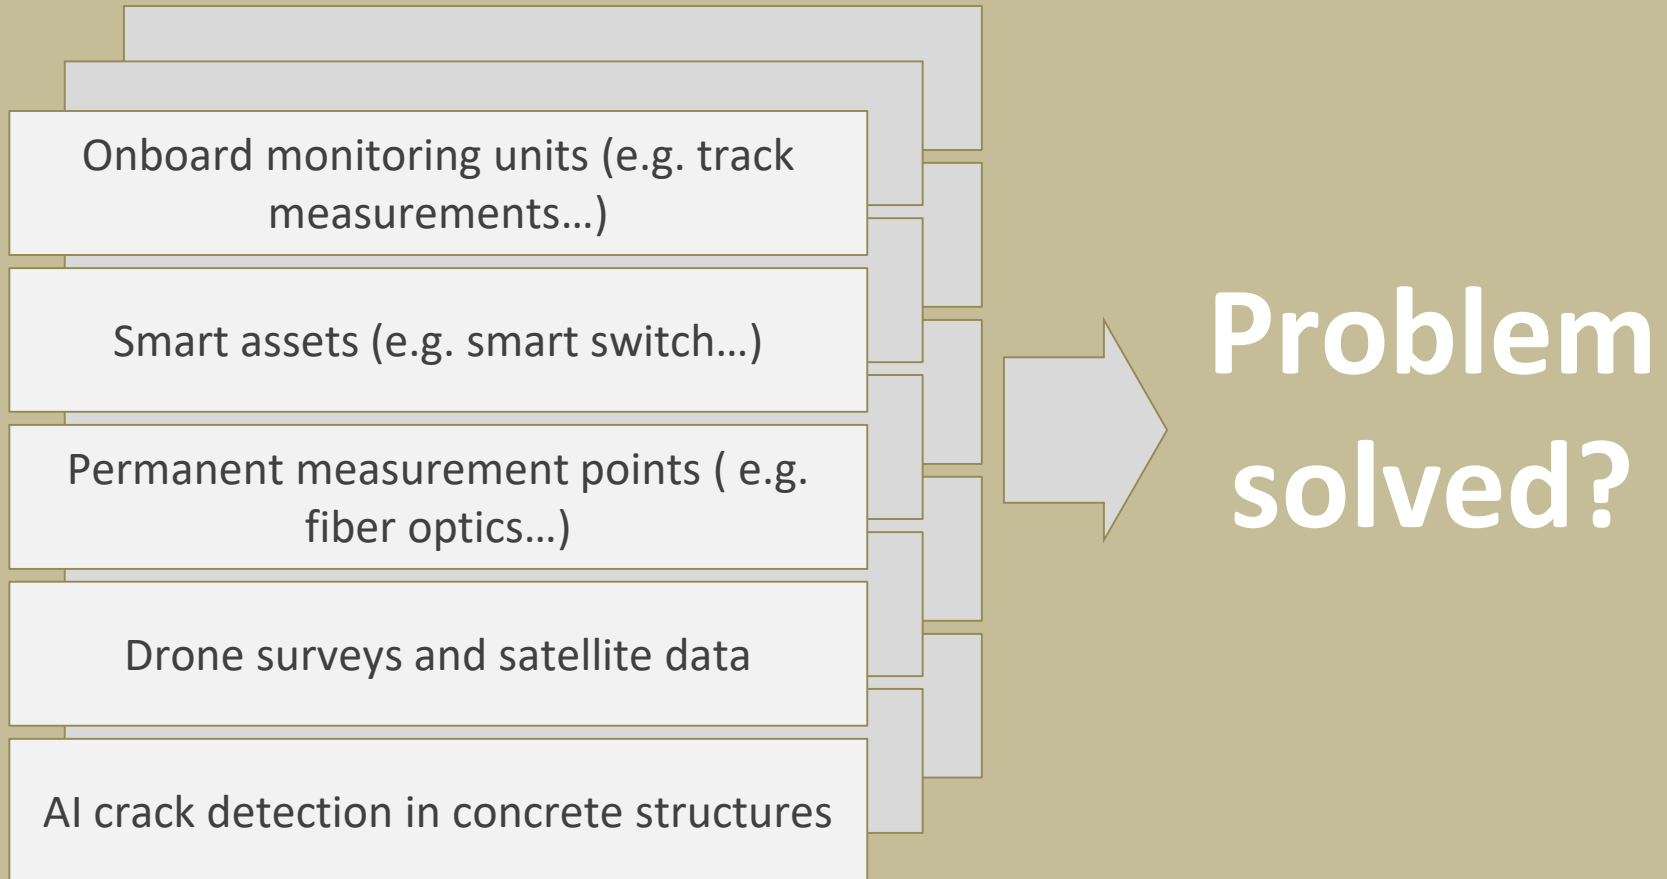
Onboard monitoring units (e.g. track measurements…)

Smart assets (e.g. smart switch…)

Permanent measurement points ( e.g. fiber optics…)

Drone surveys and satellite data

AI crack detection in concrete structures

Problem solved?